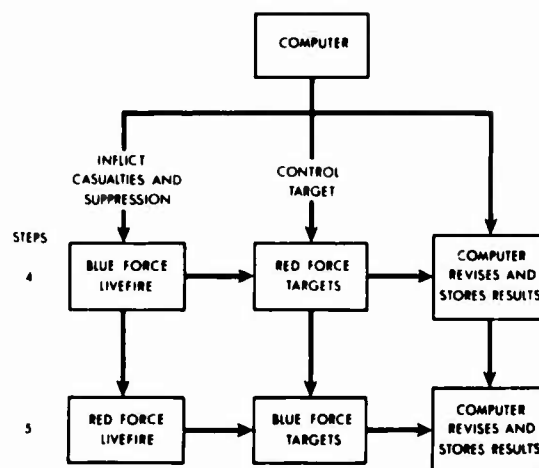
COMPUTER

INFLICT CASUALTIES AND SUPPRESSION

CONTROL TARGET

STEPS

4

BLUE FORCE LIVEFIRE

RED FORCE TARGETS

COMPUTER REVISES AND STORES RESULTS

5

RED FORCE LIVEFIRE

BLUE FORCE TARGETS

COMPUTER REVISES AND STORES RESULTS